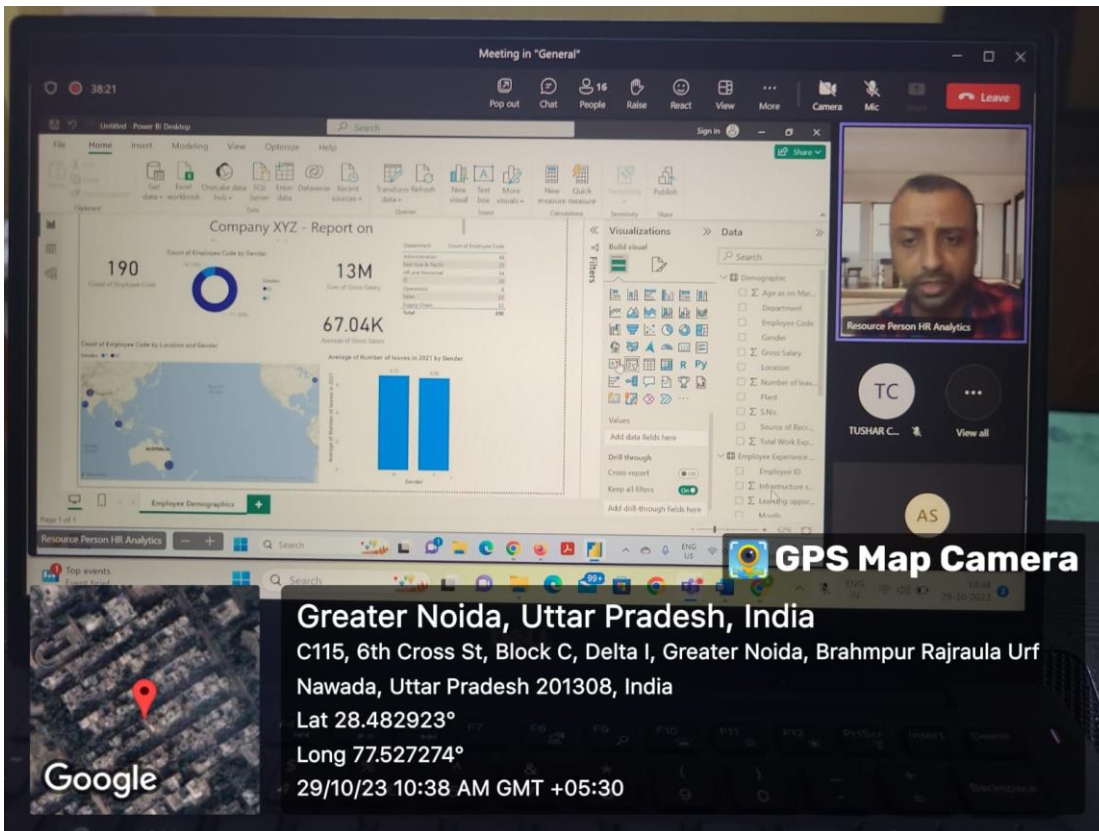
Meeting in "General"

38:21

Pop out Chat 16 People Raise React View More Camera Mic Share Leave

Untitled - Power BI Desktop

Search

Sign in

File Home Insert Modeling View Optimize Help

Share

Get data Excel workbook OneLake data hub SQL Server Enter data Dataverse Recent sources Transform data Refresh New visual Text box More visuals New measure Quick measure Sensitivity Publish

Clipboard Data Queries Insert Calculations Sensitivity Share

Company XYZ - Report on

Count of Employee Code by Gender

190
Count of Employee Code

13M
Sum of Gross Salary

67.04K
Average of Gross Salary

Department Count of Employee Code

Total 190

Count of Employee Code by Location and Gender

Average of Number of leaves in 2021 by Gender

Gender

Employee Demographics

Page 1 of 1

Filters

Visualizations

Build visual

Values

Add data fields here

Drill through

Cross-report

Keep all filters

Add drill-through fields here

Data

Search

Demographic

Age as on Mar...

Department

Employee Code

Gender

Gross Salary

Location

Number of leav...

Plant

S.No.

Source of Recr...

Total Work Exp...

Employee Experience

Employee ID

Infrastructure s...

Learning oppor...

Month

Resource Person HR Analytics

TC

TUSHAR C...

View all

AS

Resource Person HR Analytics

Search

ENG US

Top events

Search

GPS Map Camera

Greater Noida, Uttar Pradesh, India

C115, 6th Cross St, Block C, Delta I, Greater Noida, Brahmpur Rajraula Urf Nawada, Uttar Pradesh 201308, India

Lat 28.482923°

Long 77.527274°

29/10/23 10:38 AM GMT +05:30

Google